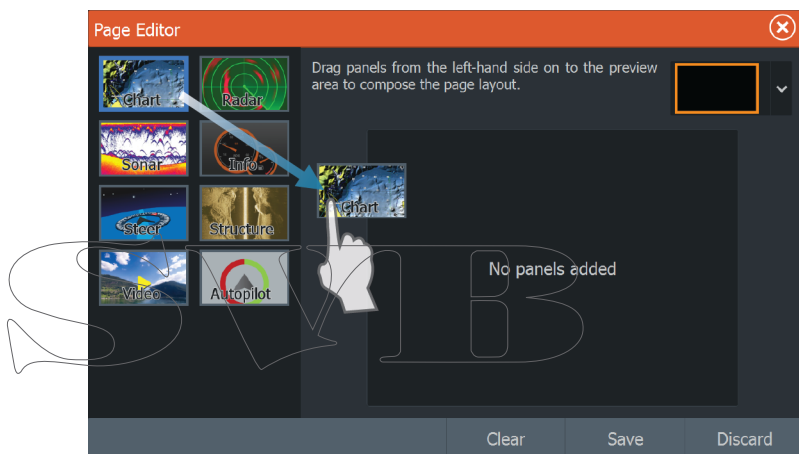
Page Editor

Chart
Radar
Sonar
Info
Steer
Structure
Video
Autopilot

Drag panels from the left-hand side on to the preview area to compose the page layout.

Chart

No panels added

SVB

Clear
Save
Discard